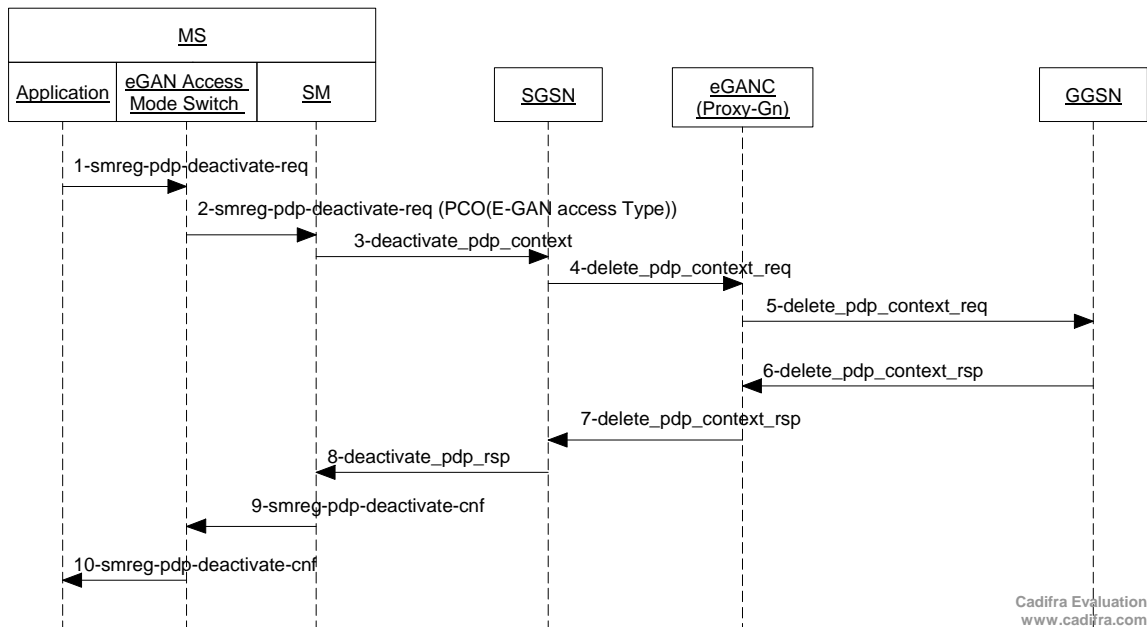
MS

Application

eGAN Access Mode Switch

SM

SGSN

eGANC (Proxy-Gn)

GGSN

1-smreg-pdp-deactivate-req

2-smreg-pdp-deactivate-req (PCO(E-GAN access Type))

3-deactivate_pdp_context

4-delete_pdp_context_req

5-delete_pdp_context_req

6-delete_pdp_context_rsp

7-delete_pdp_context_rsp

8-deactivate_pdp_rsp

9-smreg-pdp-deactivate-cnf

10-smreg-pdp-deactivate-cnf

Cadifra Evaluation
www.cadifra.com